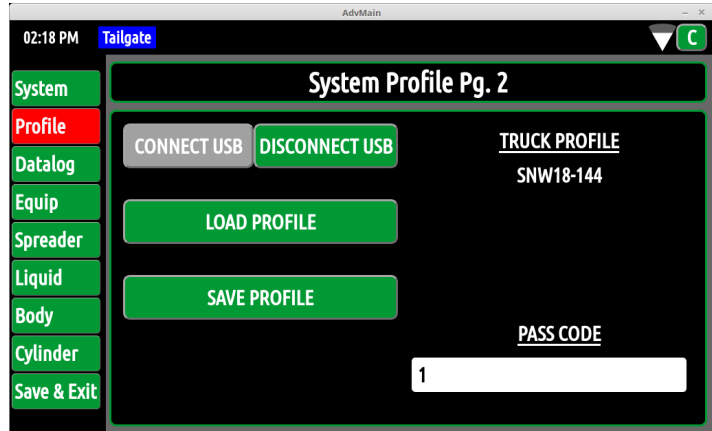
AdvMain

02:18 PM
Tailgate
C

System
Profile
Datalog
Equip
Spreader
Liquid
Body
Cylinder
Save & Exit

System Profile Pg. 2

CONNECT USB
DISCONNECT USB

LOAD PROFILE

SAVE PROFILE

TRUCK PROFILE
SNW18-144

PASS CODE
1